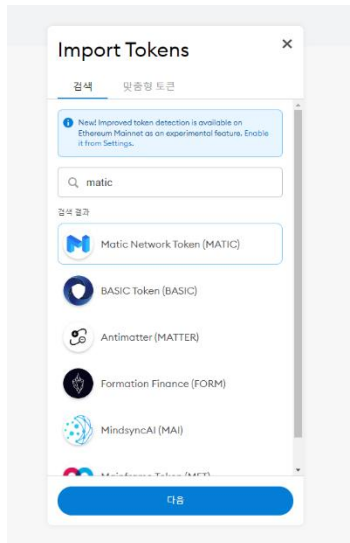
Import Tokens ×

검색 맞춤형 토큰

New! Improved token detection is available on Ethereum Mainnet as an experimental feature. Enable it from Settings.

matic

검색 결과

Matic Network Token (MATIC)

BASIC Token (BASIC)

Antimatter (MATTER)

Formation Finance (FORM)

MindsyncAI (MAI)

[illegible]

다음